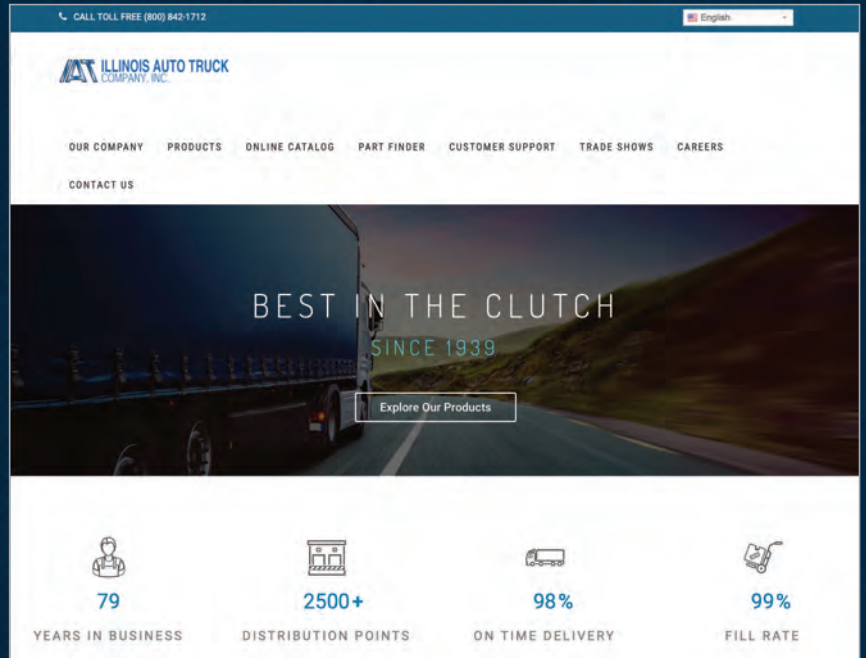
CALL TOLL FREE (800) 842-1712

English

IAT ILLINOIS AUTO TRUCK COMPANY, INC.

OUR COMPANY PRODUCTS ONLINE CATALOG PART FINDER CUSTOMER SUPPORT TRADE SHOWS CAREERS CONTACT US

BEST IN THE CLUTCH

SINCE 1939

Explore Our Products

79
YEARS IN BUSINESS

2500+
DISTRIBUTION POINTS

98%
ON TIME DELIVERY

99%
FILL RATE